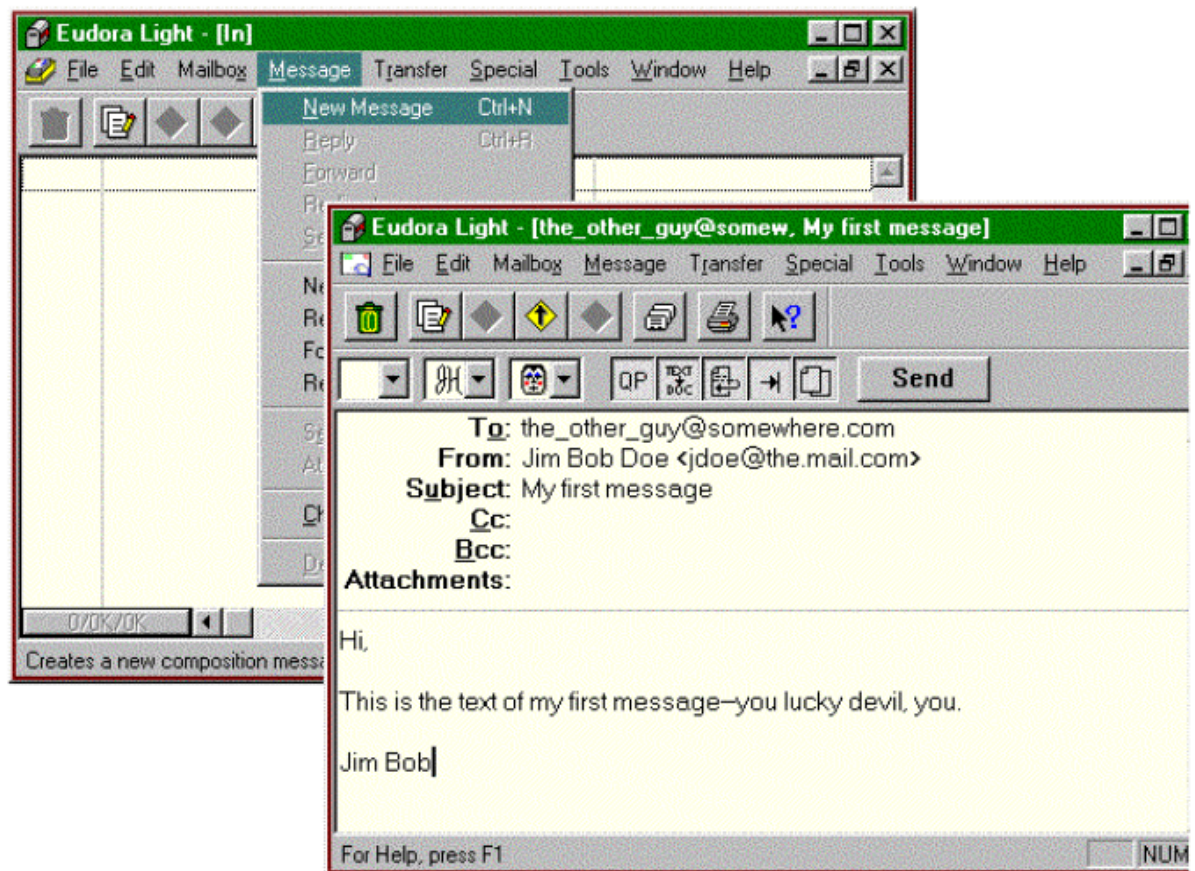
Eudora Light - [In]

File Edit Mailbox Message Transfer Special Tools Window Help

New Message Ctrl+N
Reply Ctrl+R
Forward
Re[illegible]
Se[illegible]
Ne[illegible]
Re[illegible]
Fo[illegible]
Re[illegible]
S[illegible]
At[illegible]
Ch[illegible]
De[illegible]

0/0K/0K

Creates a new composition messa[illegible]

Eudora Light - [the_other_guy@somew, My first message]

File Edit Mailbox Message Transfer Special Tools Window Help

QP TEXT DOC

Send

To: the_other_guy@somewhere.com
From: Jim Bob Doe <jdoe@the.mail.com>
Subject: My first message
Cc:
Bcc:
Attachments:

Hi,

This is the text of my first message—you lucky devil, you.

Jim Bob

For Help, press F1

NUM